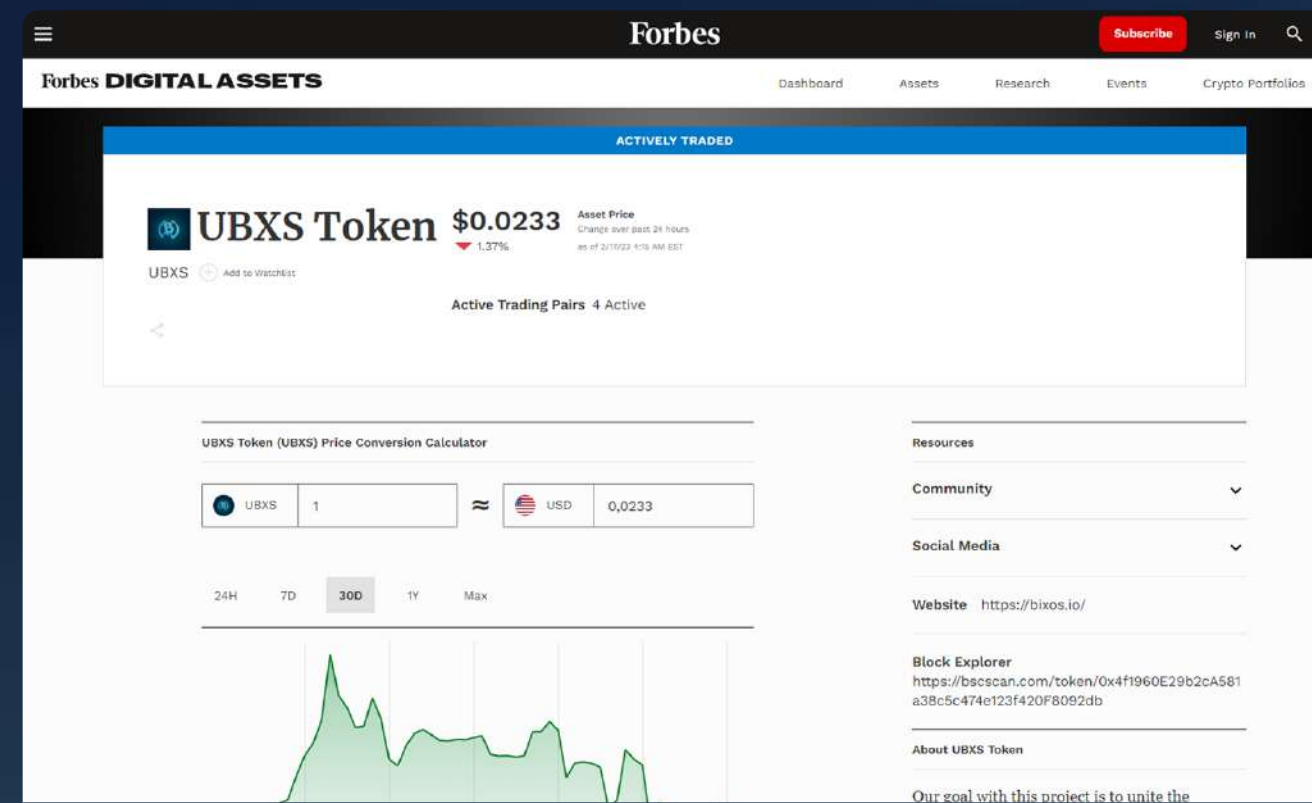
Forbes

Subscribe

Sign In

Forbes DIGITAL ASSETS

Dashboard

Assets

Research

Events

Crypto Portfolios

ACTIVELY TRADED

UBXS Token

$0.0233

1.37%

Asset Price

Change over past 24 hours

as of 2/10/23 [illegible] AM EST

UBXS

Add to Watchlist

Active Trading Pairs 4 Active

UBXS Token (UBXS) Price Conversion Calculator

| UBXS | 1 | ≈ | USD | 0,0233 |
|---|---|---|---|---|

24H

7D

30D

1Y

Max

Resources

Community

Social Media

Website https://bixos.io/

Block Explorer

https://bscscan.com/token/0x4f1960E29b2cA581a38c5c474e123f420F8092db

About UBXS Token

Our goal with this project is to unite the